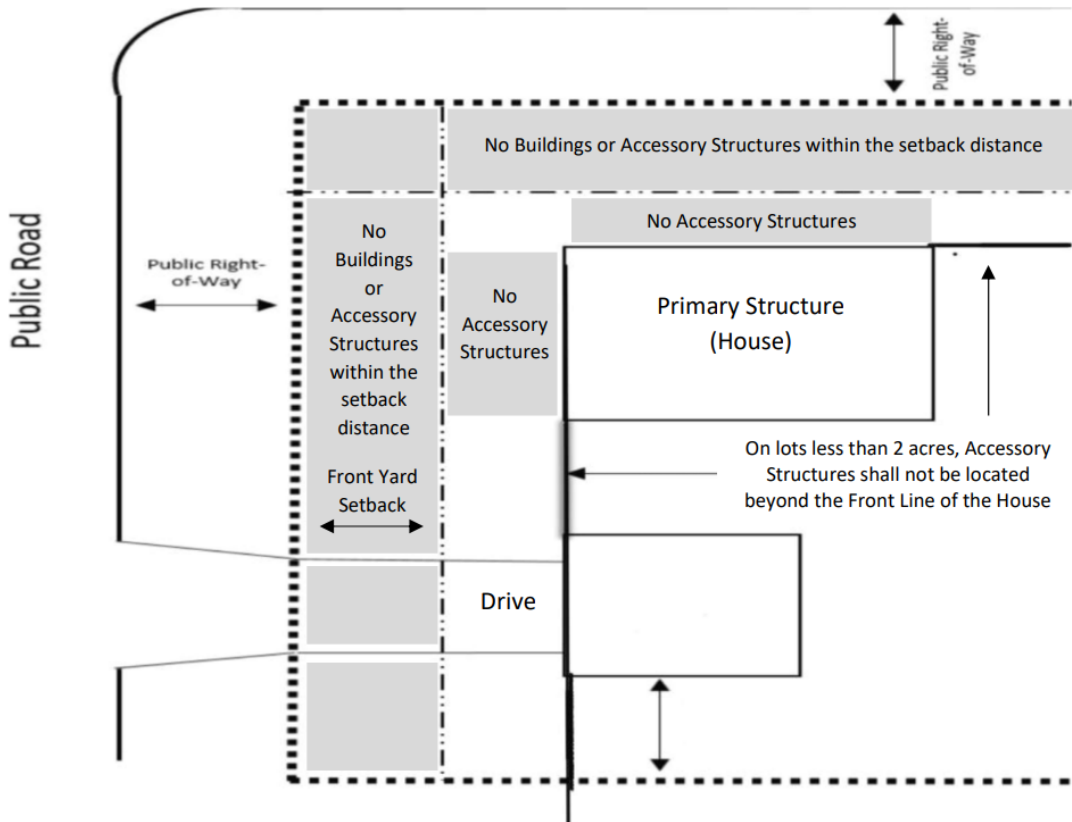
Public Right-of-Way

No Buildings or Accessory Structures within the setback distance

Public Road

No Accessory Structures

Public Right-of-Way

No Buildings or Accessory Structures within the setback distance

No Accessory Structures

Primary Structure (House)

On lots less than 2 acres, Accessory Structures shall not be located beyond the Front Line of the House

Front Yard Setback

Drive